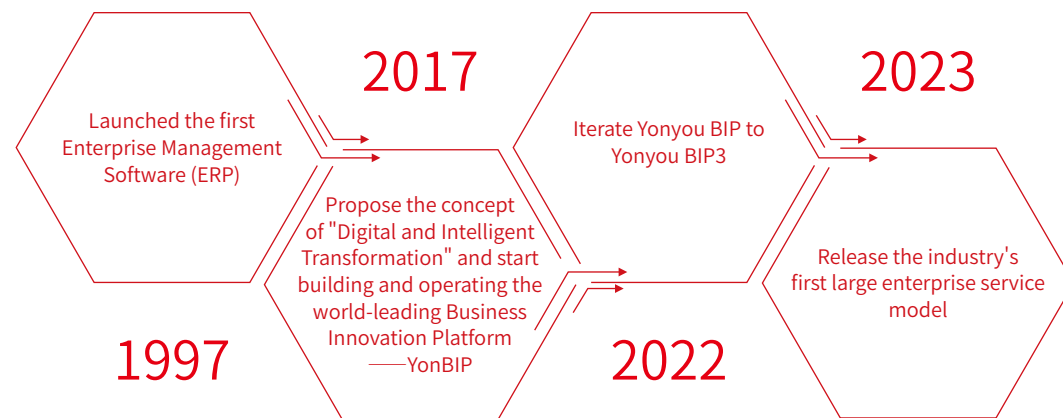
Launched the first Enterprise Management Software (ERP)

1997

2017

Propose the concept of "Digital and Intelligent Transformation" and start building and operating the world-leading Business Innovation Platform ——YonBIP

Iterate Yonyou BIP to Yonyou BIP3

2022

2023

Release the industry's first large enterprise service model